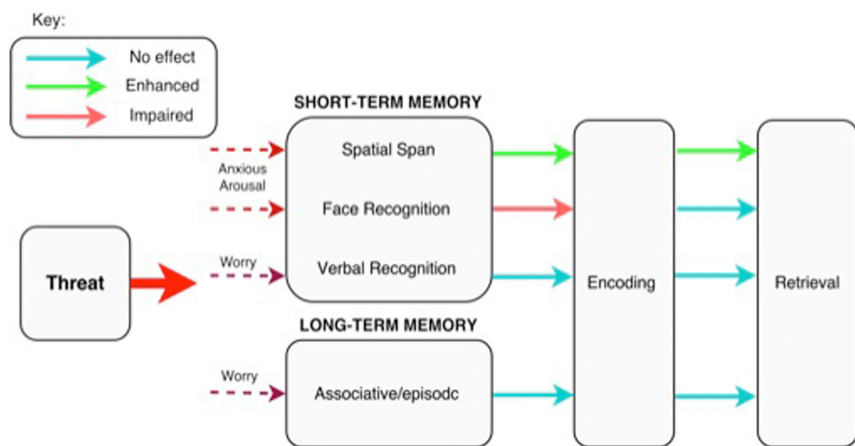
Key:

No effect

Enhanced

Impaired

SHORT-TERM MEMORY

Anxious Arousal

Spatial Span

Face Recognition

Threat

Worry

Verbal Recognition

Encoding

Retrieval

LONG-TERM MEMORY

Worry

Associative/episodc